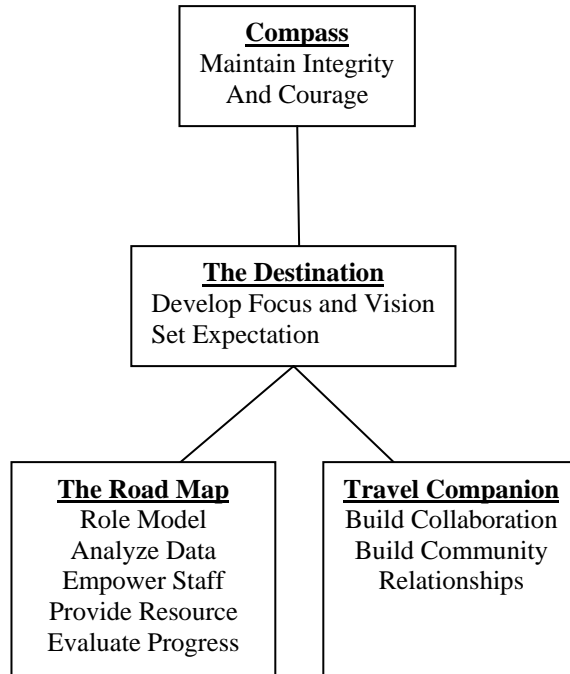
Compass
Maintain Integrity
And Courage

The Destination
Develop Focus and Vision
Set Expectation

The Road Map
Role Model
Analyze Data
Empower Staff
Provide Resource
Evaluate Progress

Travel Companion
Build Collaboration
Build Community
Relationships